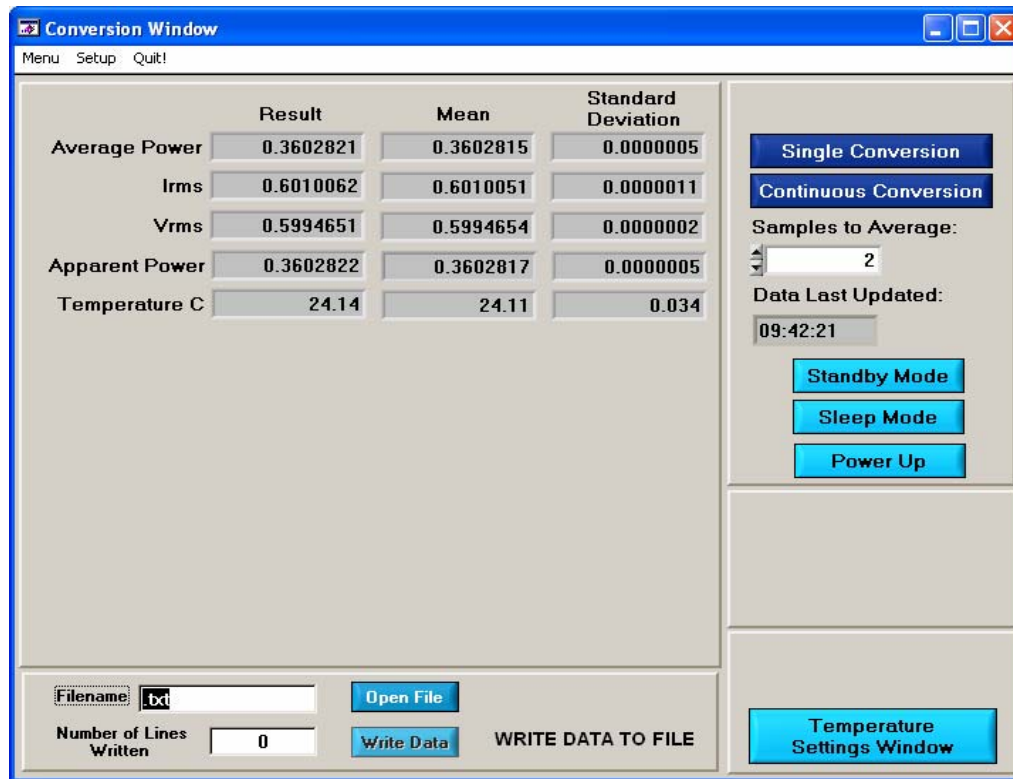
Conversion Window

Menu Setup Quit!

| | Result | Mean | Standard Deviation |
|---|---|---|---|
| Average Power | 0.3602821 | 0.3602815 | 0.0000005 |
| Irms | 0.6010062 | 0.6010051 | 0.0000011 |
| Vrms | 0.5994651 | 0.5994654 | 0.0000002 |
| Apparent Power | 0.3602822 | 0.3602817 | 0.0000005 |
| Temperature C | 24.14 | 24.11 | 0.034 |

Single Conversion

Continuous Conversion

Samples to Average:

2

Data Last Updated:

09:42:21

Standby Mode

Sleep Mode

Power Up

Filename .txt

Open File

Number of Lines Written 0

Write Data

WRITE DATA TO FILE

Temperature Settings Window